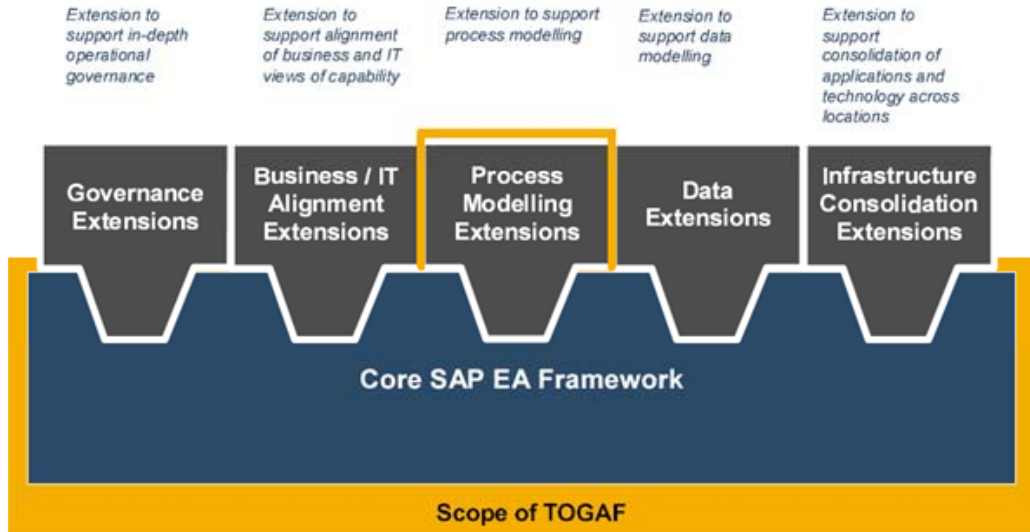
Extension to support in-depth operational governance

Extension to support alignment of business and IT views of capability

Extension to support process modelling

Extension to support data modelling

Extension to support consolidation of applications and technology across locations

Governance Extensions

Business / IT Alignment Extensions

Process Modelling Extensions

Data Extensions

Infrastructure Consolidation Extensions

Core SAP EA Framework

Scope of TOGAF